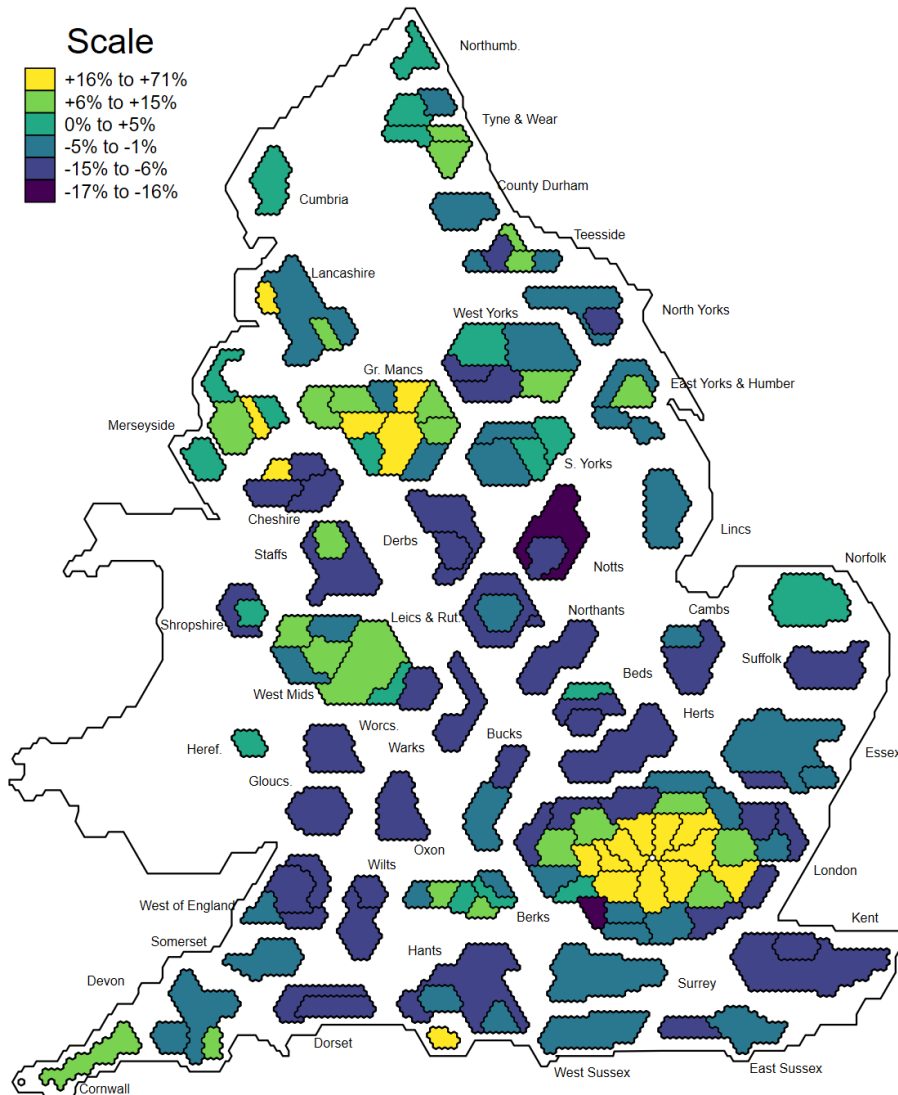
Scale
+16% to +71%
+6% to +15%
0% to +5%
-5% to -1%
-15% to -6%
-17% to -16%

Northumb.
Tyne & Wear
Cumbria
County Durham
Teesside
Lancashire
North Yorks
West Yorks
Gr. Mancs
East Yorks & Humber
Merseyside
S. Yorks
Cheshire
Lincs
Derbs
Staffs
Notts
Norfolk
Shropshire
Leics & Rut.
Northants
Cambs
Suffolk
Beds
West Mids
Herts
Worcs.
Heref.
Warks
Bucks
Essex
Gloucs.
Oxon
London
Wilts
West of England
Berks
Kent
Somerset
Hants
Devon
Surrey
Dorset
Cornwall
West Sussex
East Sussex